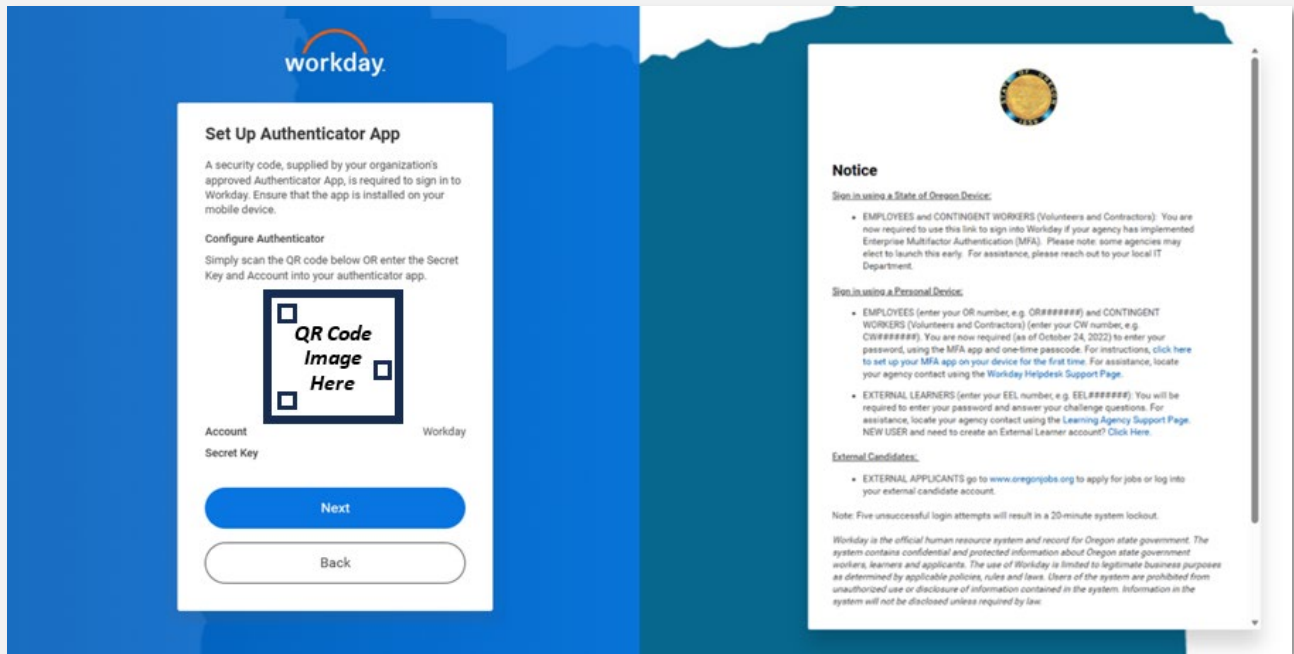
workday.

Set Up Authenticator App

A security code, supplied by your organization's approved Authenticator App, is required to sign in to Workday. Ensure that the app is installed on your mobile device.

Configure Authenticator

Simply scan the QR code below OR enter the Secret Key and Account into your authenticator app.

QR Code Image Here

Account Workday

Secret Key

Next

Back

Notice

Sign in using a State of Oregon Device:

• EMPLOYEES and CONTINGENT WORKERS (Volunteers and Contractors): You are now required to use this link to sign into Workday if your agency has implemented Enterprise Multifactor Authentication (MFA). Please note: some agencies may elect to launch this early. For assistance, please reach out to your local IT Department.

Sign in using a Personal Device:

• EMPLOYEES (enter your OR number, e.g. OR######) and CONTINGENT WORKERS (Volunteers and Contractors) (enter your CW number, e.g. CW######). You are now required (as of October 24, 2022) to enter your password, using the MFA app and one-time passcode. For instructions, click here to set up your MFA app on your device for the first time. For assistance, locate your agency contact using the Workday Helpdesk Support Page.

• EXTERNAL LEARNERS (enter your EEL number, e.g. EEL######): You will be required to enter your password and answer your challenge questions. For assistance, locate your agency contact using the Learning Agency Support Page. NEW USER and need to create an External Learner account? Click Here.

External Candidates:

• EXTERNAL APPLICANTS go to www.oregonjobs.org to apply for jobs or log into your external candidate account.

Note: Five unsuccessful login attempts will result in a 20-minute system lockout.

Workday is the official human resource system and record for Oregon state government. The system contains confidential and protected information about Oregon state government workers, learners and applicants. The use of Workday is limited to legitimate business purposes as determined by applicable policies, rules and laws. Users of the system are prohibited from unauthorized use or disclosure of information contained in the system. Information in the system will not be disclosed unless required by law.